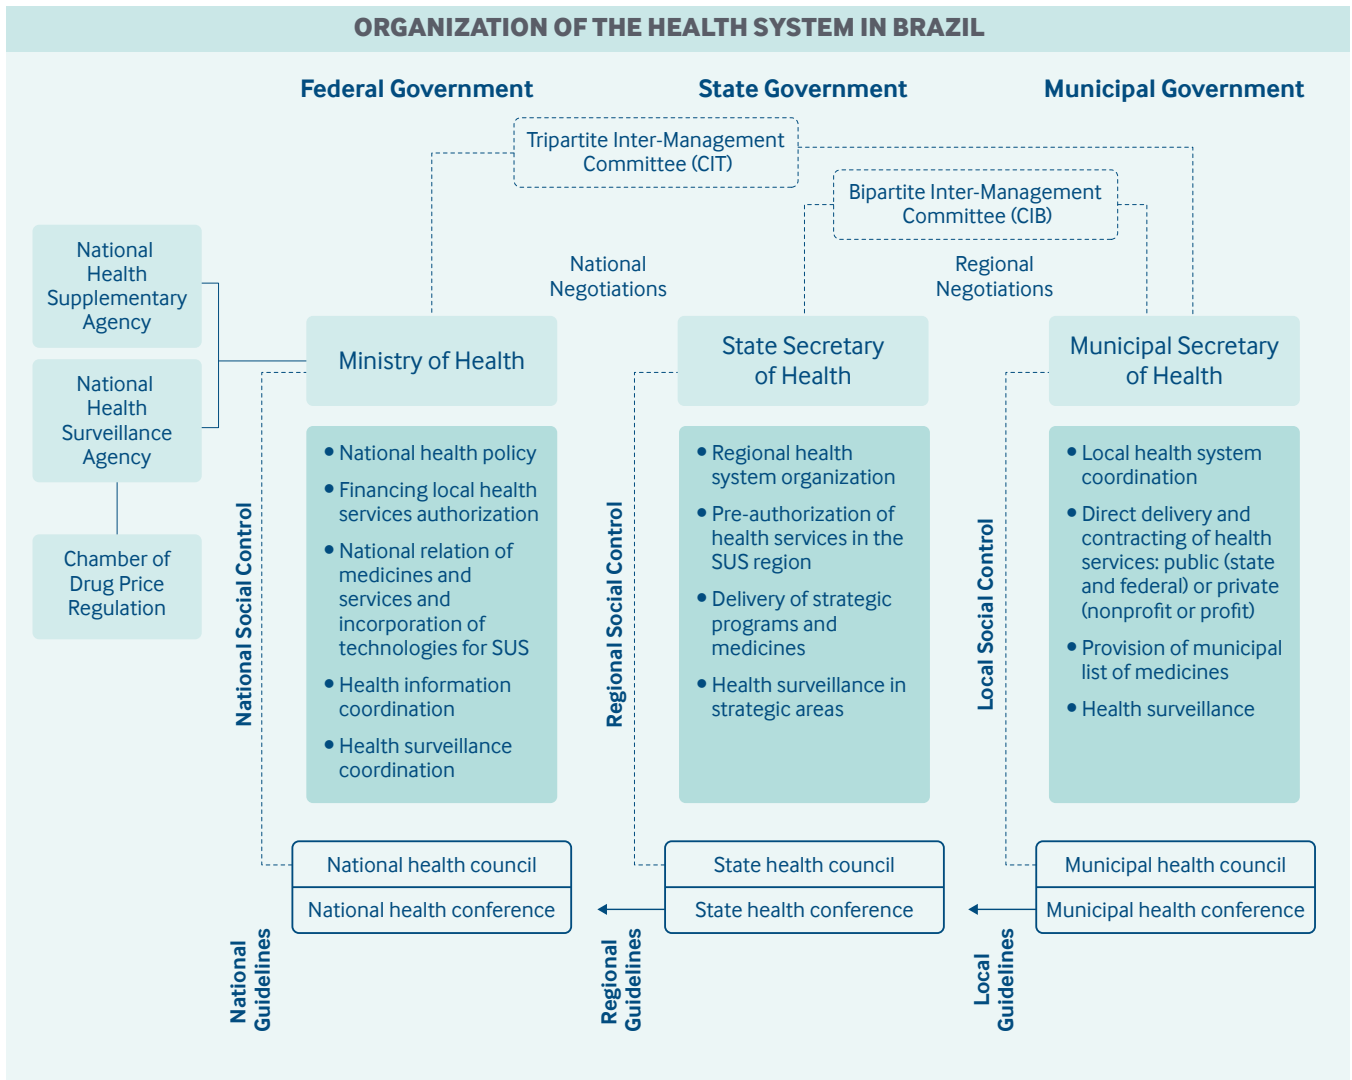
ORGANIZATION OF THE HEALTH SYSTEM IN BRAZIL

Federal Government

State Government

Municipal Government

Tripartite Inter-Management Committee (CIT)

Bipartite Inter-Management Committee (CIB)

National Negotiations

Regional Negotiations

National Health Supplementary Agency

National Health Surveillance Agency

Chamber of Drug Price Regulation

Ministry of Health

State Secretary of Health

Municipal Secretary of Health

- National health policy
- Financing local health services authorization
- National relation of medicines and services and incorporation of technologies for SUS
- Health information coordination
- Health surveillance coordination

- Regional health system organization
- Pre-authorization of health services in the SUS region
- Delivery of strategic programs and medicines
- Health surveillance in strategic areas

- Local health system coordination
- Direct delivery and contracting of health services: public (state and federal) or private (nonprofit or profit)
- Provision of municipal list of medicines
- Health surveillance

National Social Control

Regional Social Control

Local Social Control

National health council

National health conference

State health council

State health conference

Municipal health council

Municipal health conference

National Guidelines

Regional Guidelines

Local Guidelines